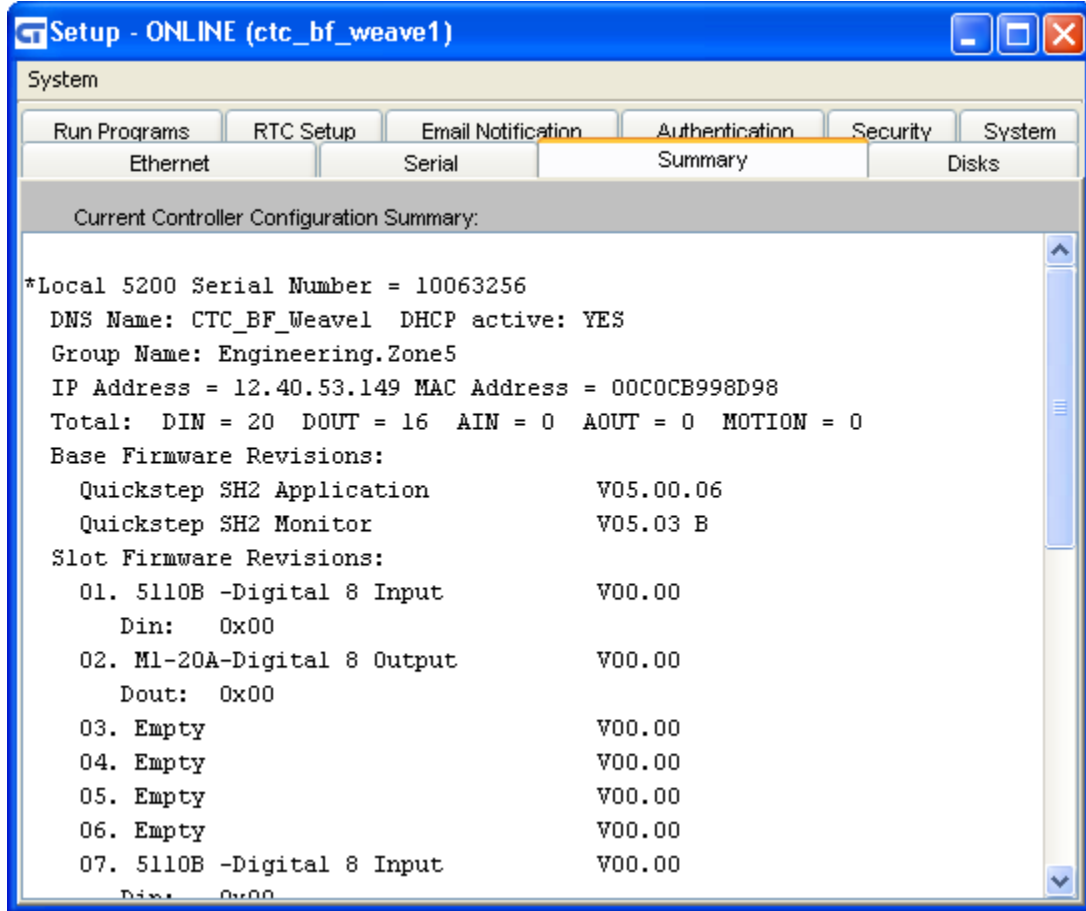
Setup - ONLINE (ctc_bf_weave1)

System

Run Programs | RTC Setup | Email Notification | Authentication | Security | System

Ethernet | Serial | Summary | Disks

Current Controller Configuration Summary:

*Local 5200 Serial Number = 10063256
DNS Name: CTC_BF_Weave1 DHCP active: YES
Group Name: Engineering.Zone5
IP Address = 12.40.53.149 MAC Address = 00C0CB998D98
Total: DIN = 20 DOUT = 16 AIN = 0 AOUT = 0 MOTION = 0
Base Firmware Revisions:
Quickstep SH2 Application V05.00.06
Quickstep SH2 Monitor V05.03 B
Slot Firmware Revisions:
01. 5110B -Digital 8 Input V00.00
Din: 0x00
02. M1-20A-Digital 8 Output V00.00
Dout: 0x00
03. Empty V00.00
04. Empty V00.00
05. Empty V00.00
06. Empty V00.00
07. 5110B -Digital 8 Input V00.00
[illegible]